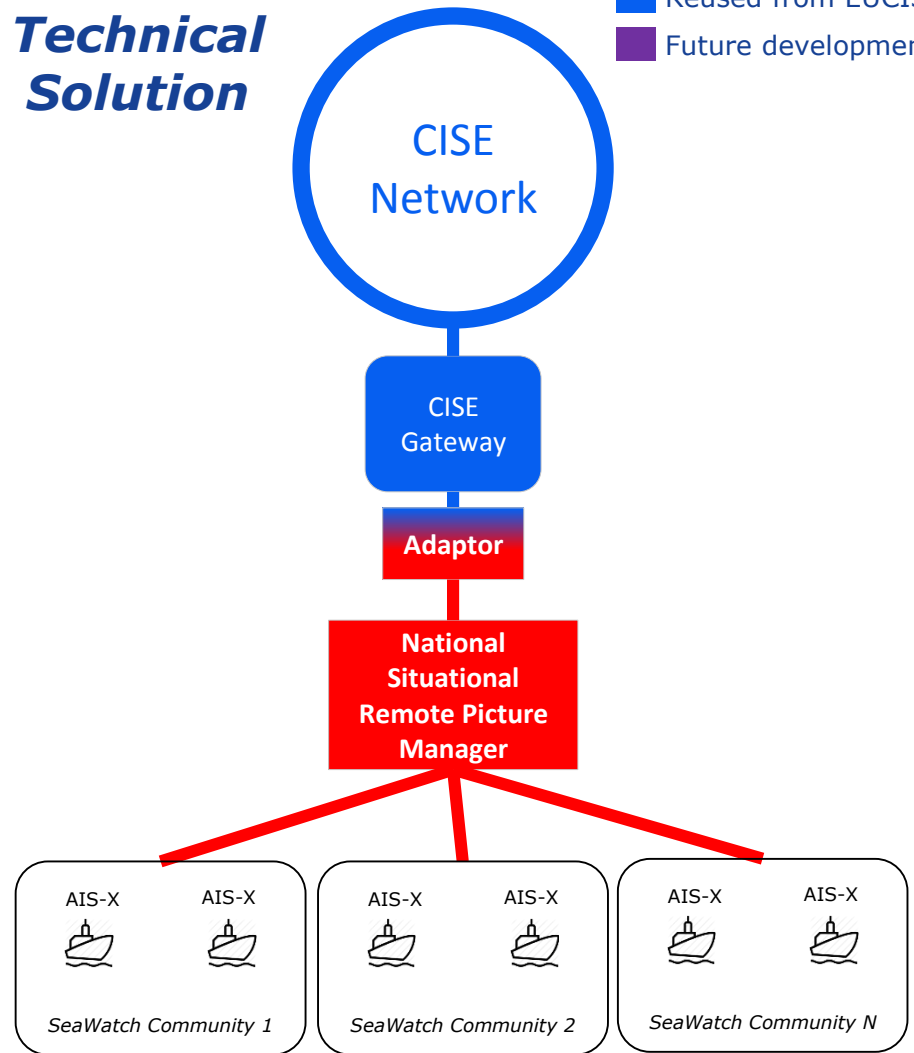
Technical Solution

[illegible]

Future developmen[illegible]

CISE Network

CISE Gateway

Adaptor

National Situational Remote Picture Manager

AIS-X

AIS-X

SeaWatch Community 1

AIS-X

AIS-X

SeaWatch Community 2

AIS-X

AIS-X

SeaWatch Community N